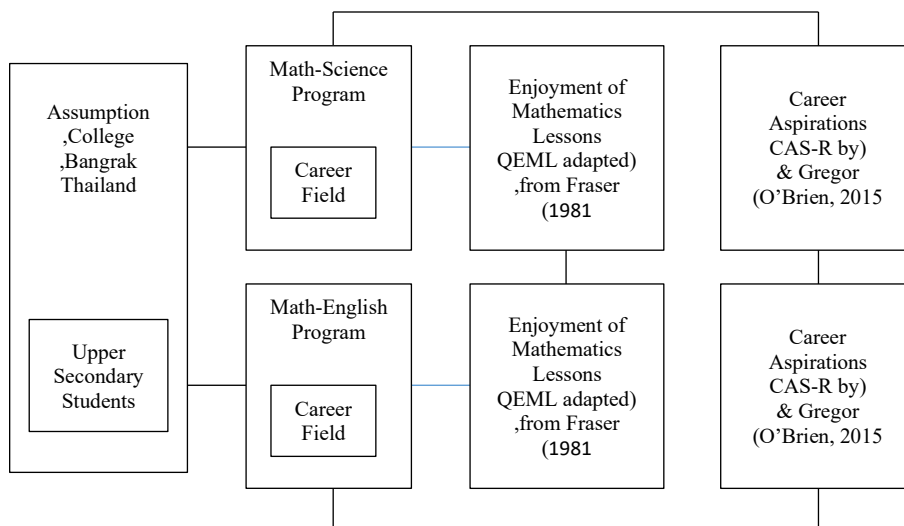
Assumption ,College ,Bangrak Thailand

Upper Secondary Students

Math-Science Program

Career Field

Enjoyment of Mathematics Lessons QEML adapted) ,from Fraser (1981

Career Aspirations CAS-R by) & Gregor (O'Brien, 2015

Math-English Program

Career Field

Enjoyment of Mathematics Lessons QEML adapted) ,from Fraser (1981

Career Aspirations CAS-R by) & Gregor (O'Brien, 2015